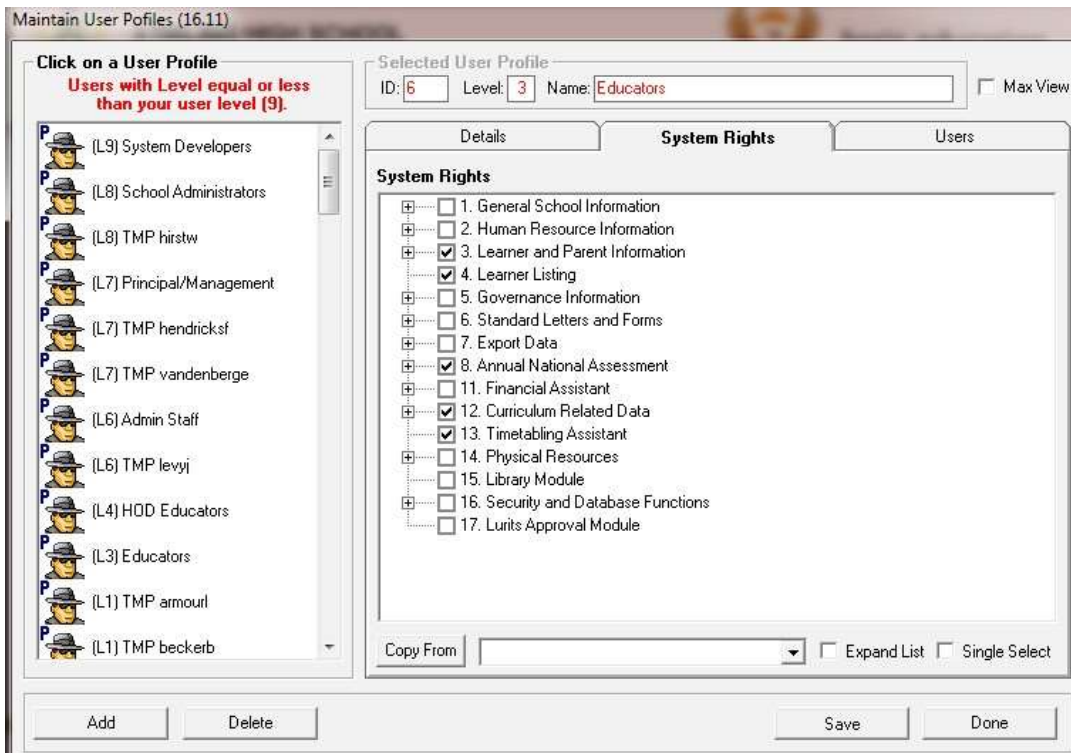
Maintain User Pofiles (16.11)

Click on a User Profile
Users with Level equal or less than your user level (9).

(L9) System Developers
(L8) School Administrators
(L8) TMP hirstw
(L7) Principal/Management
(L7) TMP hendricksf
(L7) TMP vandenberge
(L6) Admin Staff
(L6) TMP levyj
(L4) HOD Educators
(L3) Educators
(L1) TMP armourl
(L1) TMP beckerb

Selected User Profile
ID: 6 Level: 3 Name: Educators

Max View

Details | System Rights | Users

System Rights
1. General School Information
2. Human Resource Information
3. Learner and Parent Information
4. Learner Listing
5. Governance Information
6. Standard Letters and Forms
7. Export Data
8. Annual National Assessment
11. Financial Assistant
12. Curriculum Related Data
13. Timetabling Assistant
14. Physical Resources
15. Library Module
16. Security and Database Functions
17. Lurits Approval Module

Copy From
Expand List
Single Select

Add
Delete
Save
Done